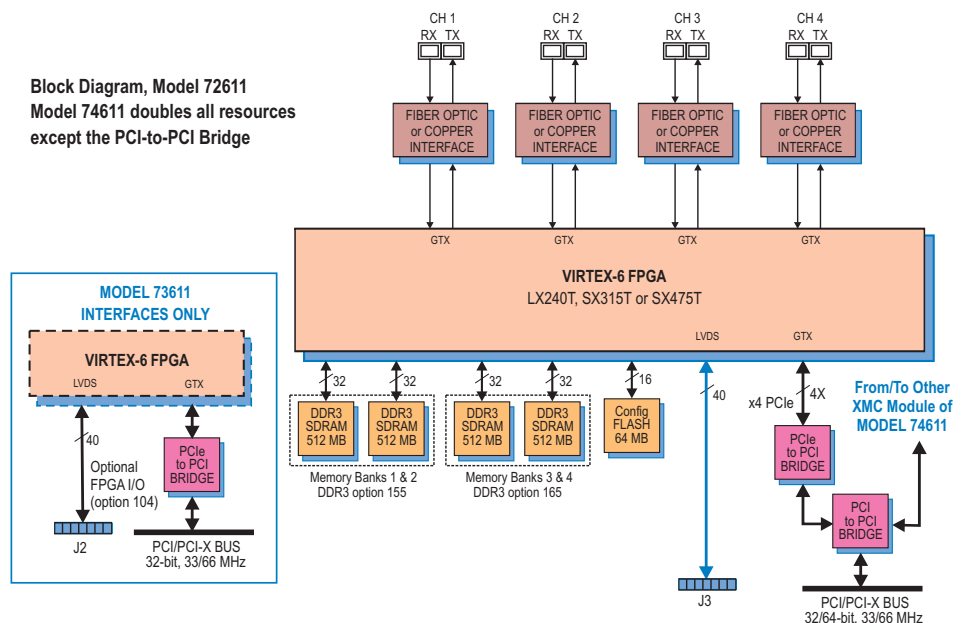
Block Diagram, Model 72611
Model 74611 doubles all resources except the PCI-to-PCI Bridge

CH 1
RX TX
CH 2
RX TX
CH 3
RX TX
CH 4
RX TX

FIBER OPTIC or COPPER INTERFACE
FIBER OPTIC or COPPER INTERFACE
FIBER OPTIC or COPPER INTERFACE
FIBER OPTIC or COPPER INTERFACE

GTX
GTX
GTX
GTX

VIRTEX-6 FPGA
LX240T, SX315T or SX475T
LVDS
GTX

MODEL 73611
INTERFACES ONLY
VIRTEX-6 FPGA
LVDS
GTX
40
Optional FPGA I/O (option 104)
PCIe to PCI BRIDGE
J2
PCI/PCI-X BUS
32-bit, 33/66 MHz

32
32
32
32
16
DDR3 SDRAM 512 MB
DDR3 SDRAM 512 MB
DDR3 SDRAM 512 MB
DDR3 SDRAM 512 MB
Config FLASH 64 MB
Memory Banks 1 & 2
DDR3 option 155
Memory Banks 3 & 4
DDR3 option 165
40
J3

x4 PCIe
4X
PCIe to PCI BRIDGE
PCI to PCI BRIDGE
From/To Other XMC Module of MODEL 74611
PCI/PCI-X BUS
32/64-bit, 33/66 MHz